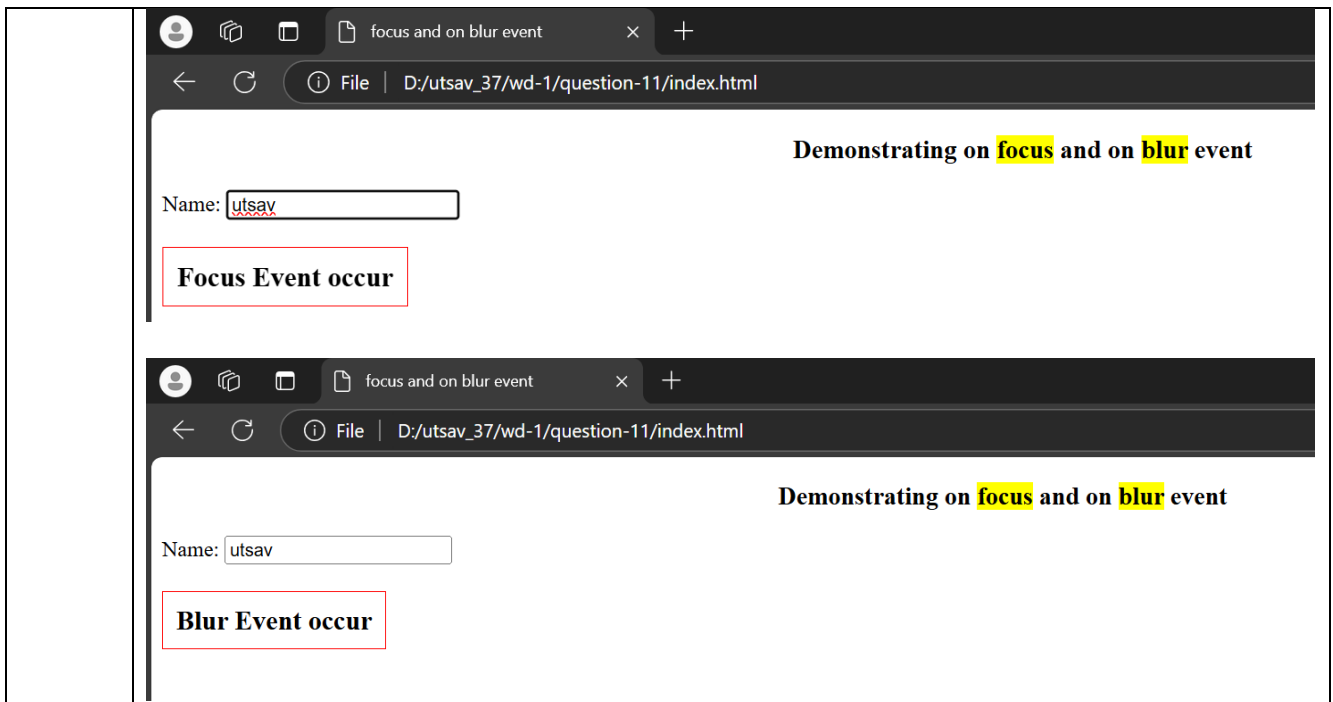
focus and on blur event

File | D:/utsav_37/wd-1/question-11/index.html

Demonstrating on focus and on blur event

Name: utsav

Focus Event occur

focus and on blur event

File | D:/utsav_37/wd-1/question-11/index.html

Demonstrating on focus and on blur event

Name: utsav

Blur Event occur